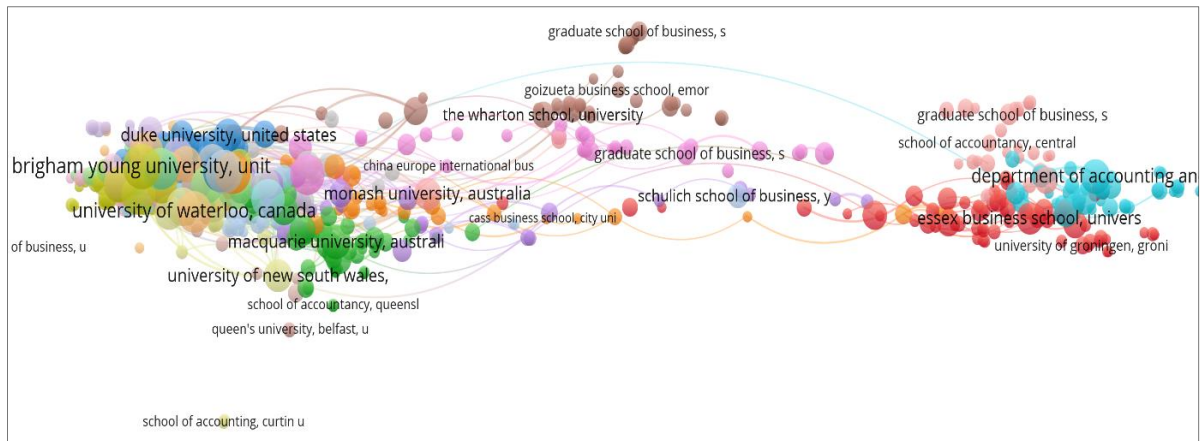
graduate school of business, s

goizueta business school, emor

the wharton school, university

graduate school of business, s

school of accountancy, central

duke university, united states

china europe international bus

graduate school of business, s

brigham young university, unit

department of accounting an

monash university, australia

schulich school of business, y

university of waterloo, canada

cass business school, city uni

essex business school, univers

of business, u

macquarie university, australi

university of groningen, groni

university of new south wales,

school of accountancy, queensl

queen's university, belfast, u

school of accounting, curtin u